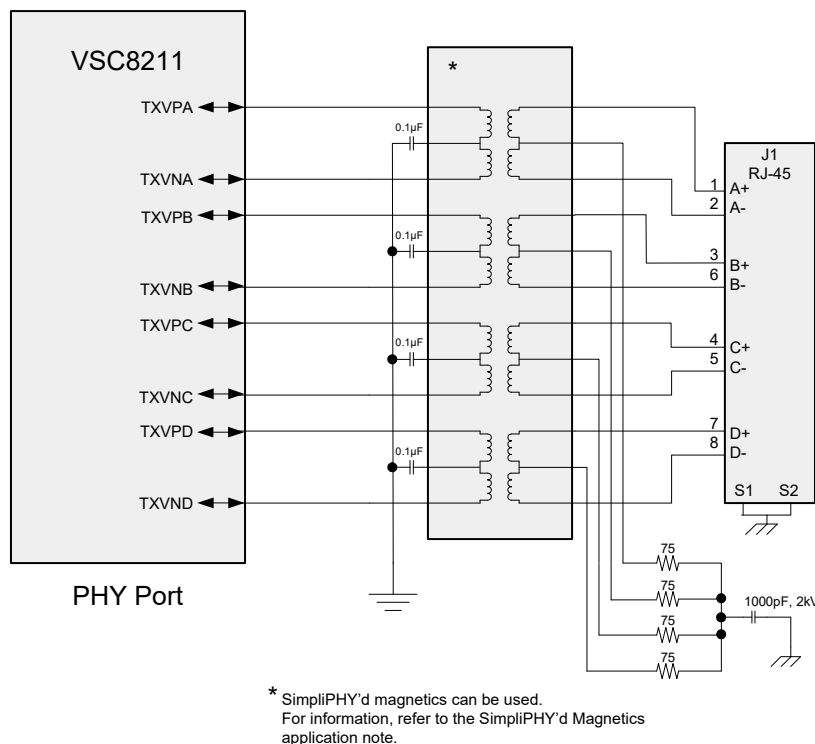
VSC8211

TXVPA
TXVNA
TXVPB
TXVNB
TXVPC
TXVNC
TXVPD
TXVND

PHY Port

*

0.1µF
0.1µF
0.1µF
0.1µF

J1
RJ-45
1 A+
2 A-
3 B+
6 B-
4 C+
5 C-
7 D+
8 D-
S1 S2

75
75
75
75
1000pF, 2kV

* SimpliPHY'd magnetics can be used. For information, refer to the SimpliPHY'd Magnetics application note.